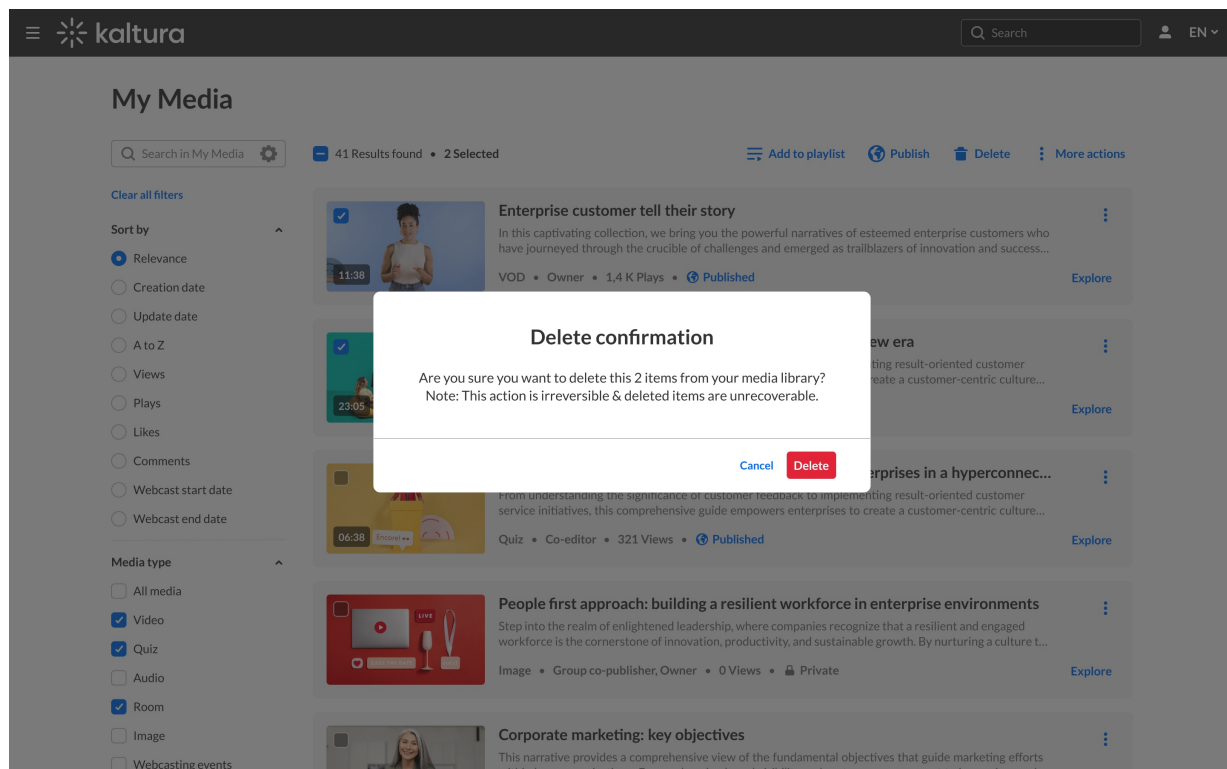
kaltura
Search
EN

My Media

Search in My Media

41 Results found • 2 Selected

Add to playlist
Publish
Delete
More actions

Clear all filters

Sort by
Relevance
Creation date
Update date
A to Z
Views
Plays
Likes
Comments
Webcast start date
Webcast end date

Media type
All media
Video
Quiz
Audio
Room
Image
Webcasting events

11:38
Enterprise customer tell their story
In this captivating collection, we bring you the powerful narratives of esteemed enterprise customers who have journeyed through the crucible of challenges and emerged as trailblazers of innovation and success...
VOD • Owner • 1,4 K Plays • Published
Explore

23:05
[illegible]ew era
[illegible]ting result-oriented customer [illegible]eate a customer-centric culture...
Explore

Delete confirmation
Are you sure you want to delete this 2 items from your media library?
Note: This action is irreversible & deleted items are unrecoverable.
Cancel
Delete

06:38
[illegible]erprises in a hyperconnec...
From understanding the significance of customer feedback to implementing result-oriented customer service initiatives, this comprehensive guide empowers enterprises to create a customer-centric culture...
Quiz • Co-editor • 321 Views • Published
Explore

LIVE
People first approach: building a resilient workforce in enterprise environments
Step into the realm of enlightened leadership, where companies recognize that a resilient and engaged workforce is the cornerstone of innovation, productivity, and sustainable growth. By nurturing a culture t...
Image • Group co-publisher, Owner • 0 Views • Private
Explore

Corporate marketing: key objectives
This narrative provides a comprehensive view of the fundamental objectives that guide marketing efforts